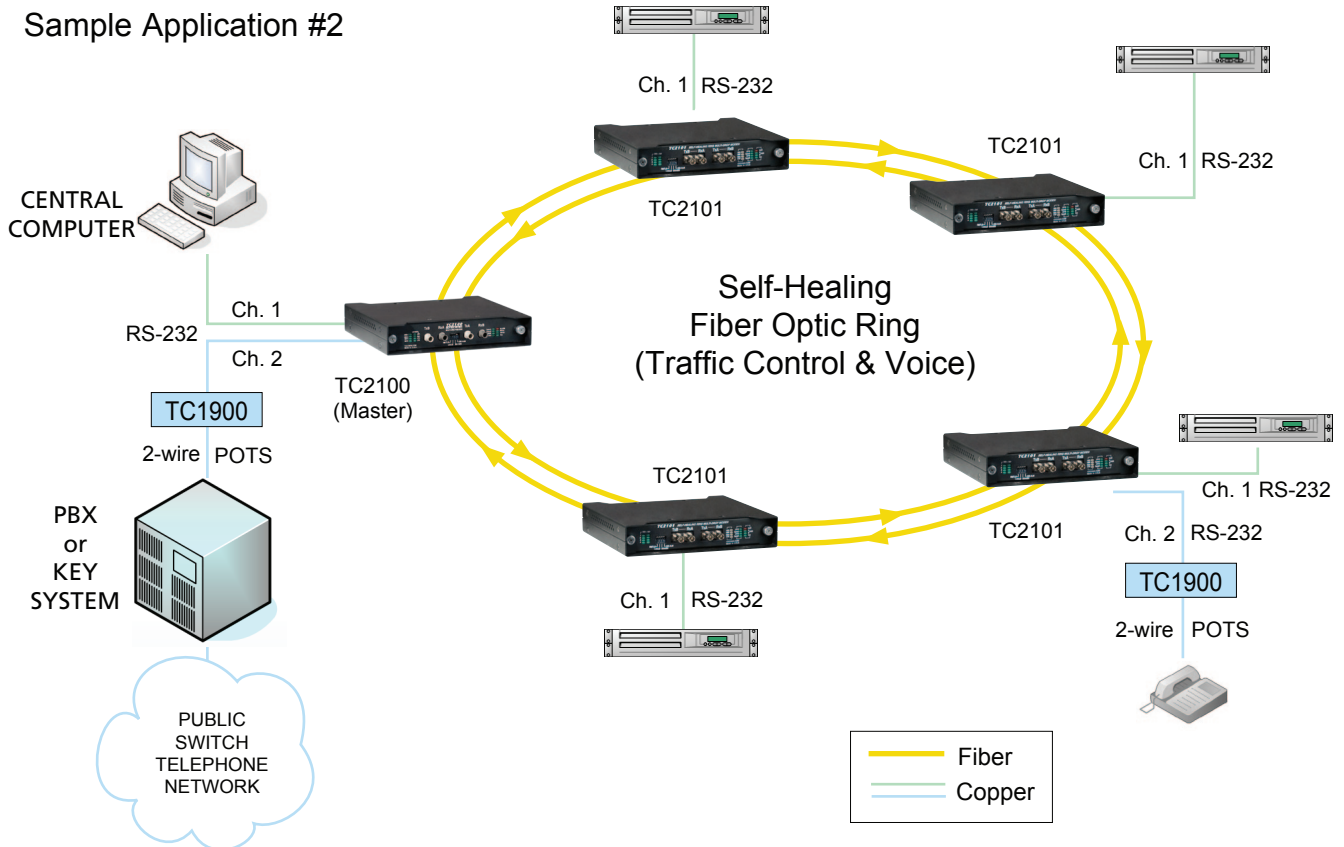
Sample Application #2

Ch. 1 RS-232

TC2101

Ch. 1 RS-232

TC2101

CENTRAL COMPUTER

Self-Healing
Fiber Optic Ring
(Traffic Control & Voice)

Ch. 1

RS-232

Ch. 2

TC2100
(Master)

TC1900

2-wire POTS

TC2101

Ch. 1 RS-232

TC2101

Ch. 2 RS-232

TC1900

2-wire POTS

Ch. 1 RS-232

PBX
or
KEY
SYSTEM

PUBLIC
SWITCH
TELEPHONE
NETWORK

Fiber
Copper